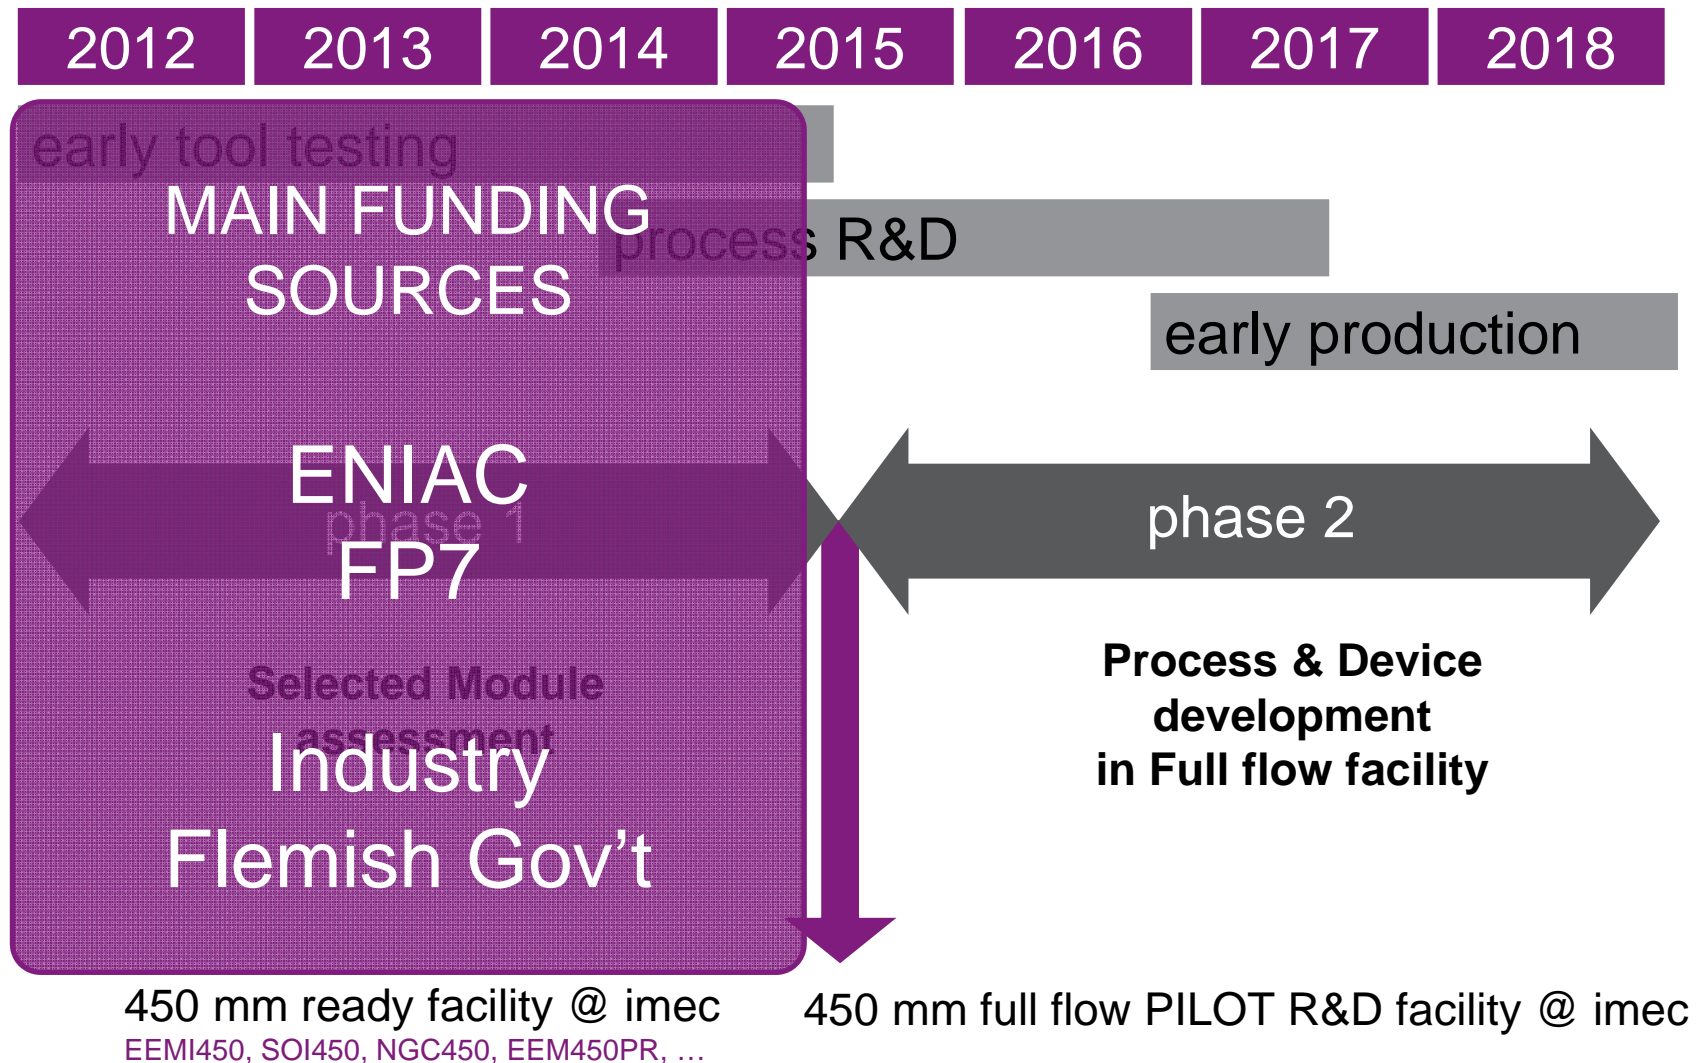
| 2012 | 2013 | 2014 | 2015 | 2016 | 2017 | 2018 |
|---|---|---|---|---|---|---|

early tool testing

MAIN FUNDING SOURCES

process R&D

early production

ENIAC

phase 1

FP7

phase 2

Selected Module assessment

Industry

Flemish Gov't

Process & Device development in Full flow facility

450 mm ready facility @ imec

EEMI450, SOI450, NGC450, EEM450PR, ...

450 mm full flow PILOT R&D facility @ imec